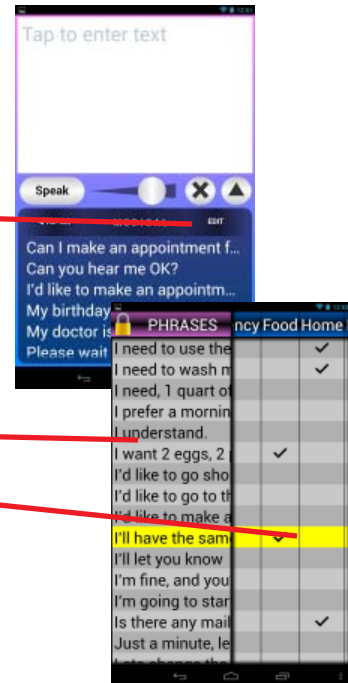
Tap to enter text

Speak

EDIT

Can I make an appointment f...
Can you hear me OK?
I'd like to make an appointm...
My birthday
My doctor is
Please wait

PHRASES
ncy Food Home

I need to use the
I need to wash m
I need, 1 quart of
I prefer a mornin
I understand.
I want 2 eggs, 2
I'd like to go sho
I'd like to go to th
I'd like to make a
I'll have the sam
I'll let you know
I'm fine, and you
I'm going to star
Is there any mail
Just a minute, le
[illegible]